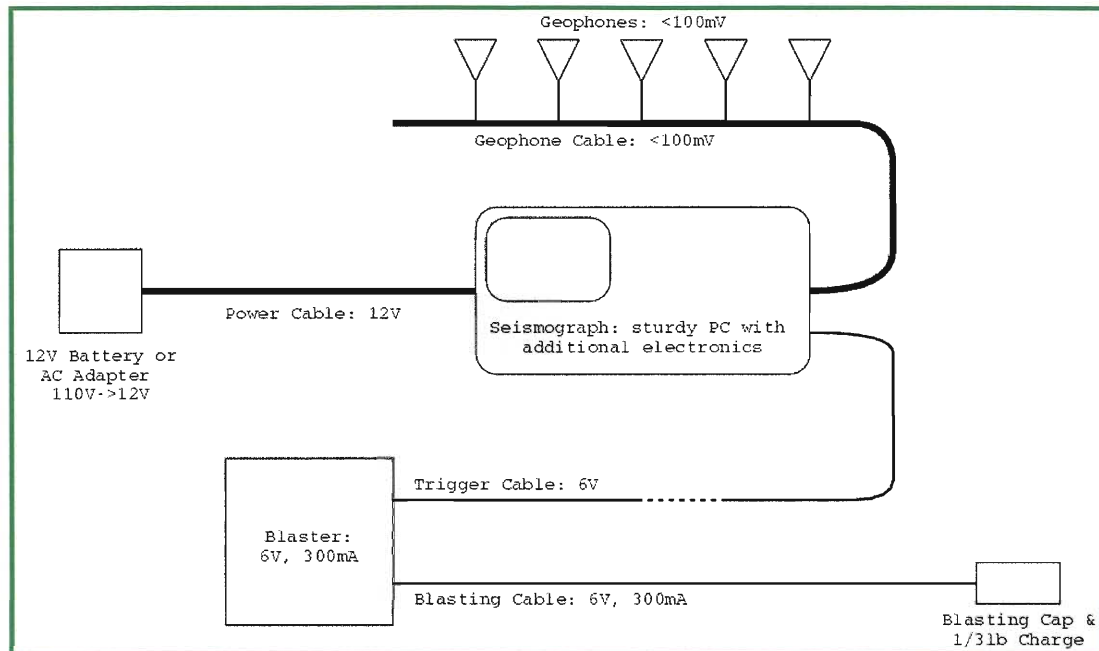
Geophones: <100mV

Geophone Cable: <100mV

Power Cable: 12V

Seismograph: sturdy PC with additional electronics

12V Battery or AC Adapter 110V->12V

Trigger Cable: 6V

Blaster: 6V, 300mA

Blasting Cable: 6V, 300mA

Blasting Cap & 1/3lb Charge